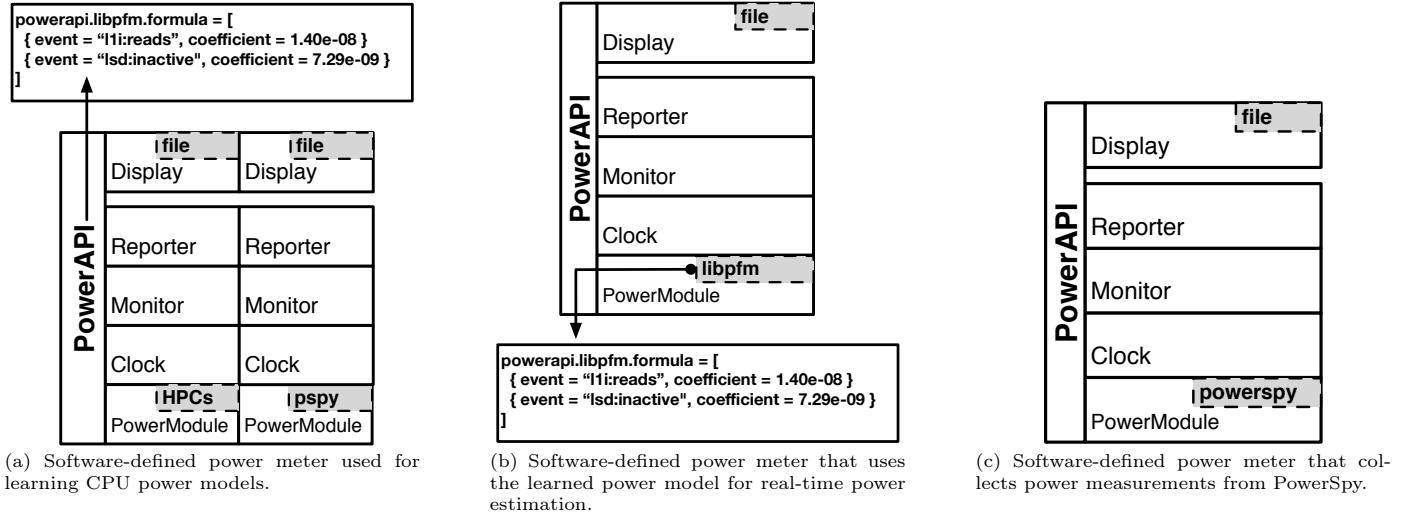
powerapi.libpfm.formula = [
{ event = "l1i:reads", coefficient = 1.40e-08 }
{ event = "lsd:inactive", coefficient = 7.29e-09 }
]

PowerAPI

file
Display

file
Display

Reporter

Reporter

Monitor

Monitor

Clock

Clock

HPCs
PowerModule

pspy
PowerModule

(a) Software-defined power meter used for learning CPU power models.

PowerAPI

file
Display

Reporter

Monitor

Clock

libpfm
PowerModule

powerapi.libpfm.formula = [
{ event = "l1i:reads", coefficient = 1.40e-08 }
{ event = "lsd:inactive", coefficient = 7.29e-09 }
]

(b) Software-defined power meter that uses the learned power model for real-time power estimation.

PowerAPI

file
Display

Reporter

Monitor

Clock

powerspy
PowerModule

(c) Software-defined power meter that collects power measurements from PowerSpy.